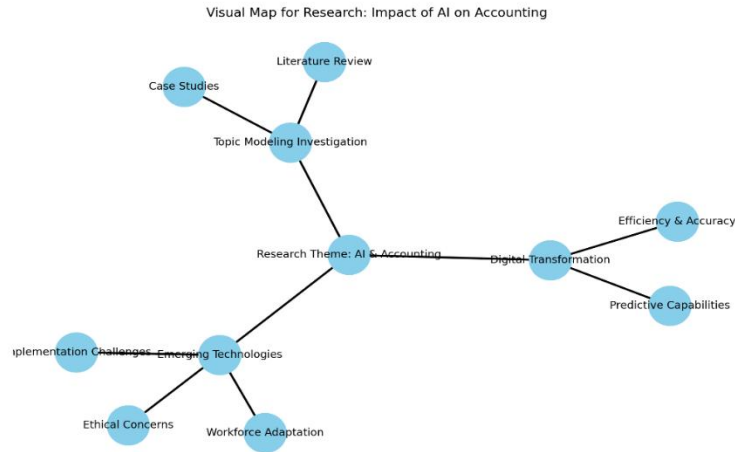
Visual Map for Research: Impact of AI on Accounting

Literature Review

Case Studies

Topic Modeling Investigation

Efficiency & Accuracy

Research Theme: AI & Accounting

Digital Transformation

Predictive Capabilities

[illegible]plementation Challenges

Emerging Technologies

Ethical Concerns

Workforce Adaptation